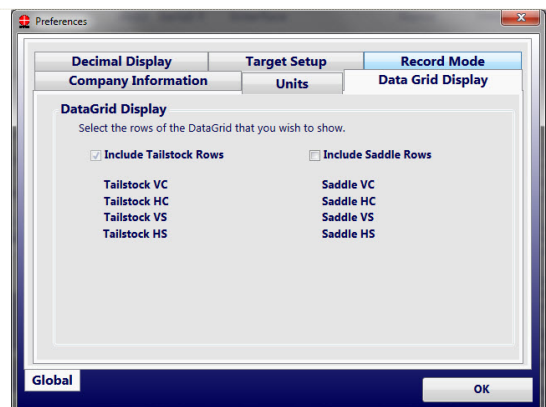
Preferences

Decimal Display
Target Setup
Record Mode
Company Information
Units
Data Grid Display

DataGrid Display
Select the rows of the DataGrid that you wish to show.

Include Tailstock Rows
Include Saddle Rows

Tailstock VC
Tailstock HC
Tailstock VS
Tailstock HS

Saddle VC
Saddle HC
Saddle VS
Saddle HS

Global
OK